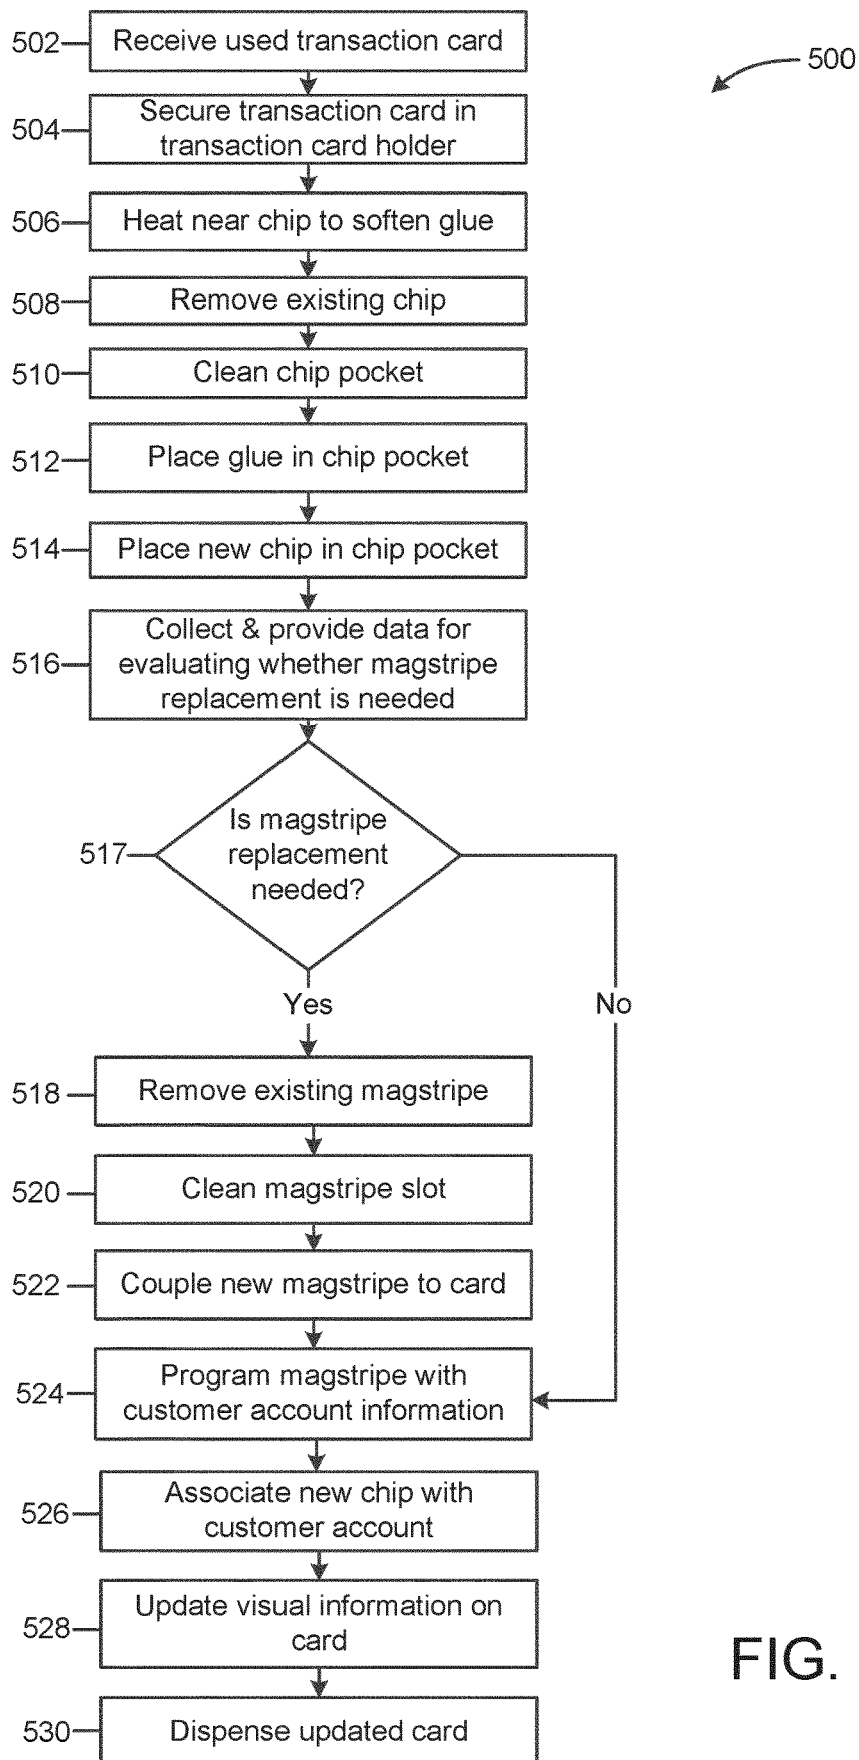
500

502 Receive used transaction card

504 Secure transaction card in transaction card holder

506 Heat near chip to soften glue

508 Remove existing chip

510 Clean chip pocket

512 Place glue in chip pocket

514 Place new chip in chip pocket

516 Collect & provide data for evaluating whether magstripe replacement is needed

517 Is magstripe replacement needed?

Yes

No

518 Remove existing magstripe

520 Clean magstripe slot

522 Couple new magstripe to card

524 Program magstripe with customer account information

526 Associate new chip with customer account

528 Update visual information on card

530 Dispense updated card

FIG.